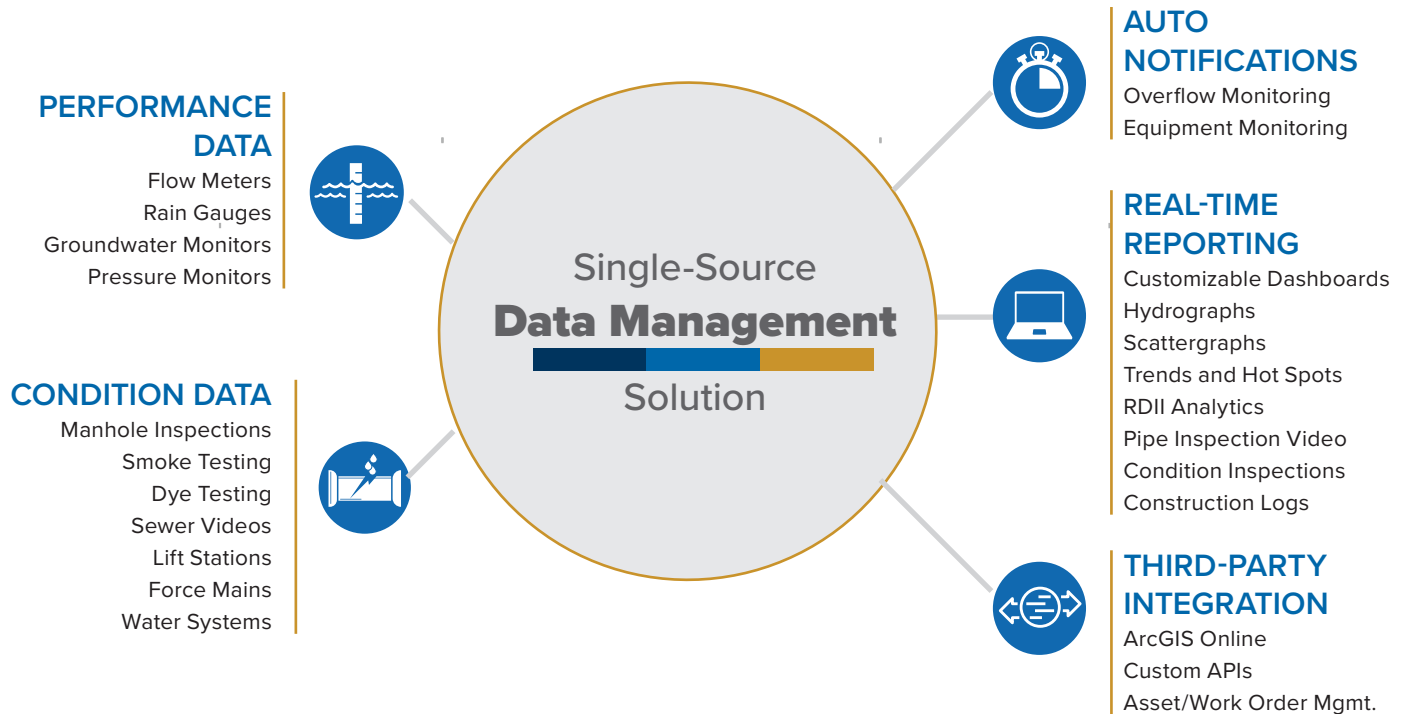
PERFORMANCE DATA
Flow Meters
Rain Gauges
Groundwater Monitors
Pressure Monitors

CONDITION DATA
Manhole Inspections
Smoke Testing
Dye Testing
Sewer Videos
Lift Stations
Force Mains
Water Systems

Single-Source
Data Management
Solution

AUTO NOTIFICATIONS
Overflow Monitoring
Equipment Monitoring

REAL-TIME REPORTING
Customizable Dashboards
Hydrographs
Scattergraphs
Trends and Hot Spots
RDII Analytics
Pipe Inspection Video
Condition Inspections
Construction Logs

THIRD-PARTY INTEGRATION
ArcGIS Online
Custom APIs
Asset/Work Order Mgmt.